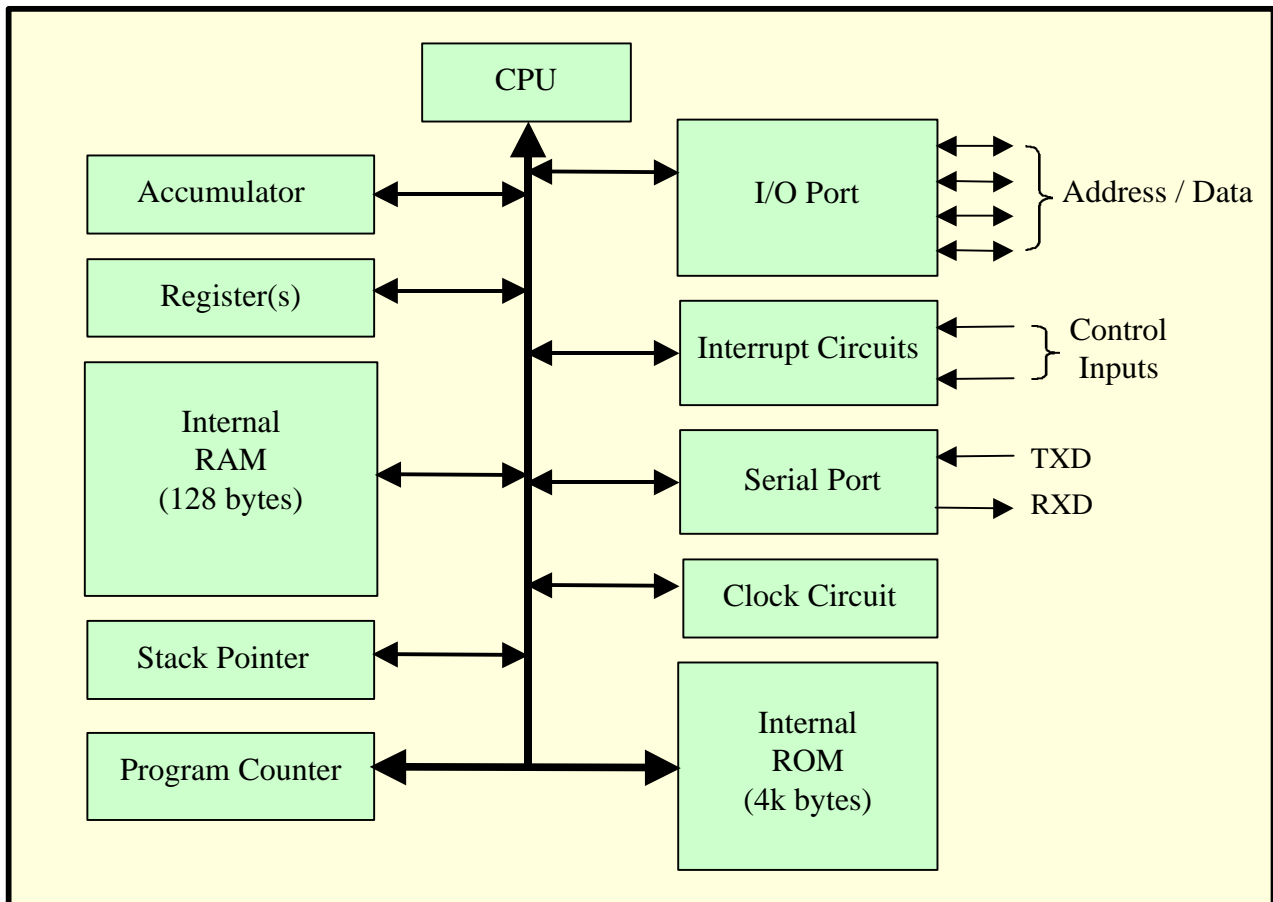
CPU

Accumulator

Register(s)

Internal RAM (128 bytes)

Stack Pointer

Program Counter

I/O Port

Address / Data

Interrupt Circuits

Control Inputs

Serial Port

TXD

RXD

Clock Circuit

Internal ROM (4k bytes)